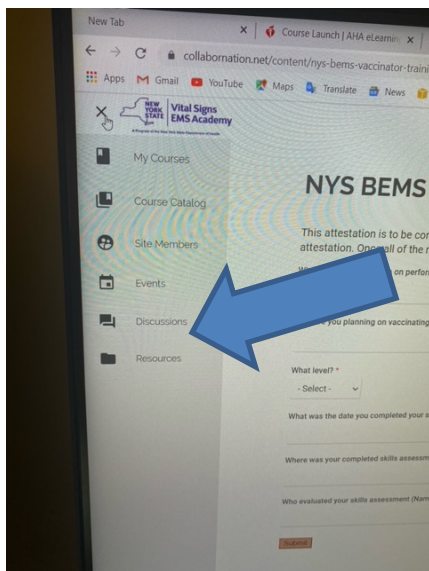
New Tab
Course Launch | AHA eLearnin
collabornation.net/content/nys-bems-vaccinator-traini
Apps Gmail YouTube Maps Translate News

NEW YORK STATE Vital Signs EMS Academy
A Program of the New York State Department of Health

My Courses
Course Catalog
Site Members
Events
Discussions
Resources

NYS BEMS

This attestation is to be co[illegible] attestation. Once all of the r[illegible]

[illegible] on perfor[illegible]

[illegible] you planning on vaccinating

What level? *
- Select -

What was the date you completed your s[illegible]

Where was your completed skills assessm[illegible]

Who evaluated your skills assessment (Nam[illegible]

Submit